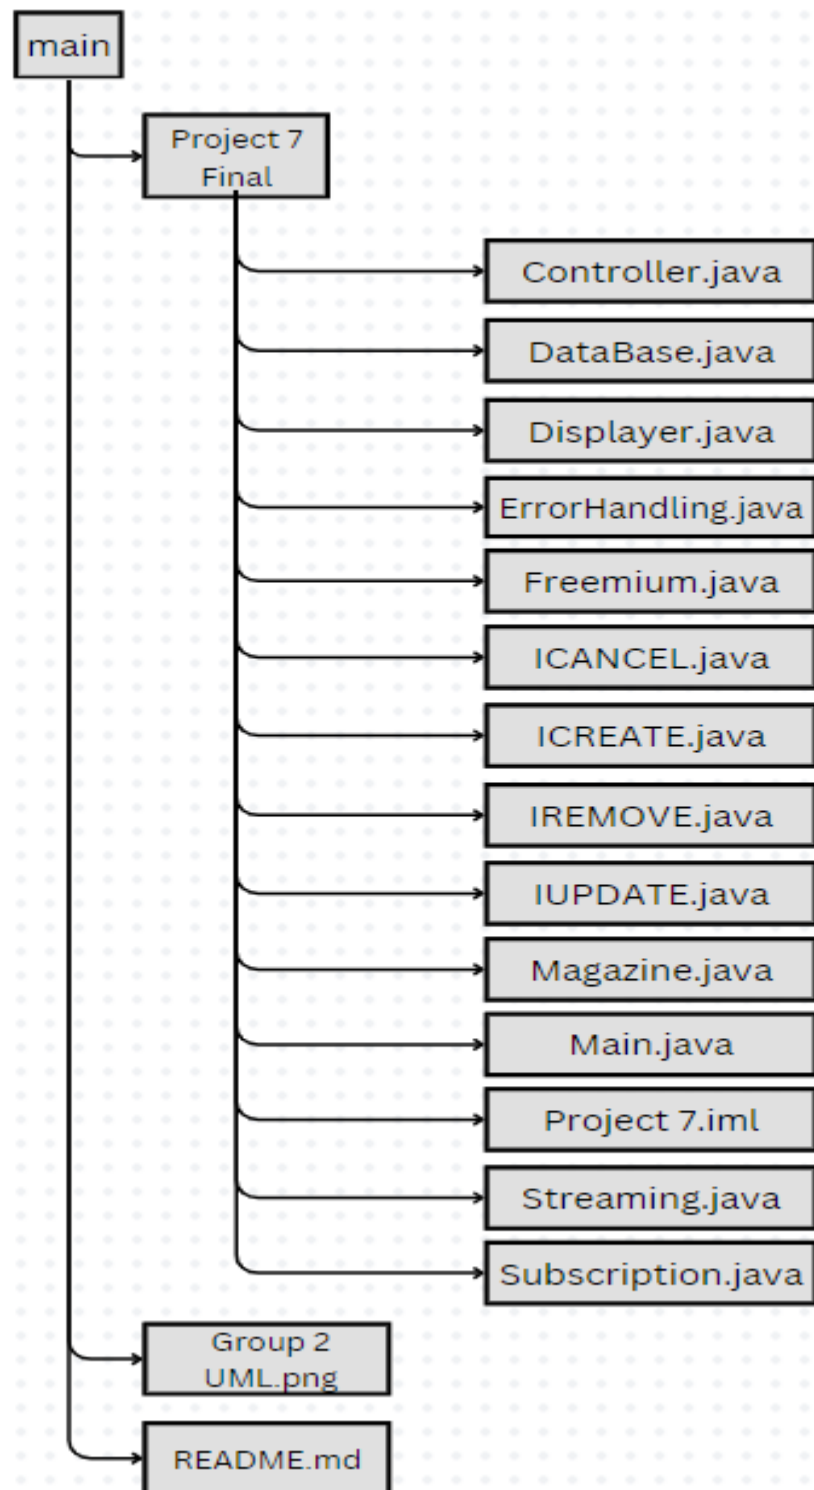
main

Project 7 Final

Controller.java

DataBase.java

Displayer.java

ErrorHandling.java

Freemium.java

ICANCEL.java

ICREATE.java

IREMOVE.java

IUPDATE.java

Magazine.java

Main.java

Project 7.iml

Streaming.java

Subscription.java

Group 2 UML.png

README.md